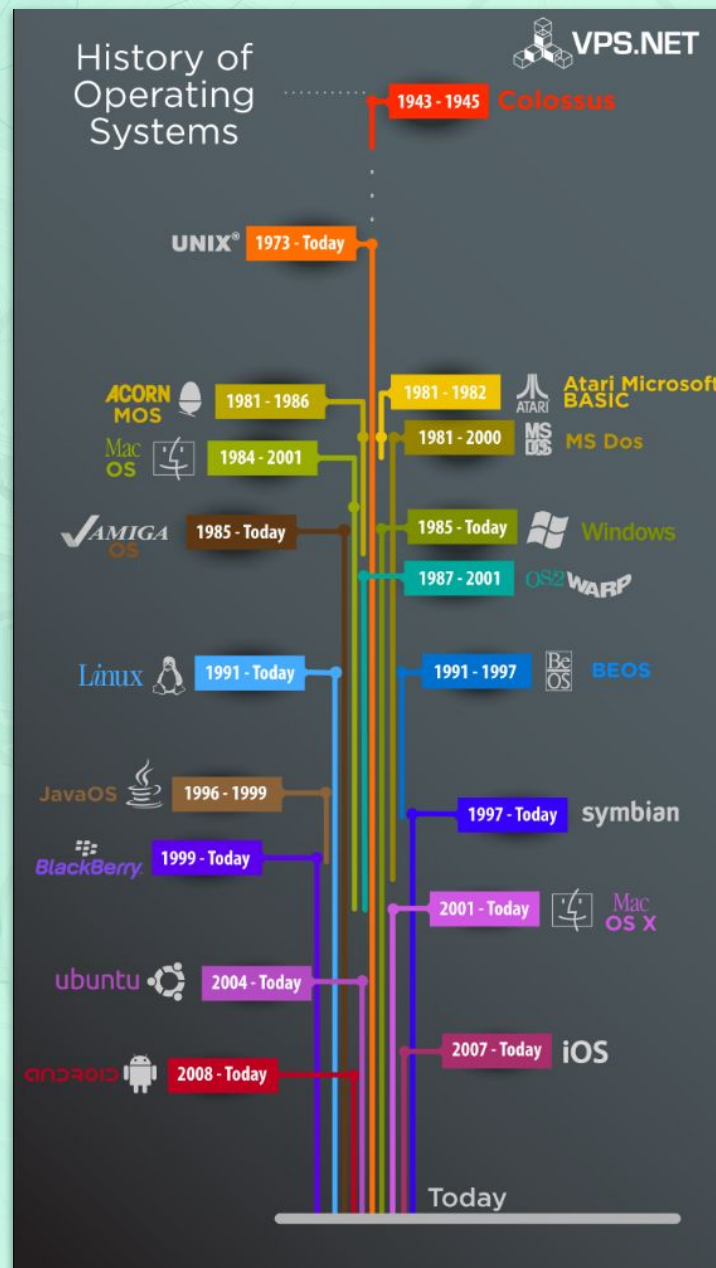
History of Operating Systems

VPS.NET

1943 - 1945 Colossus

UNIX® 1973 - Today

ACORN MOS 1981 - 1986

1981 - 1982 ATARI Atari Microsoft BASIC

1981 - 2000 MS DOS MS Dos

Mac OS 1984 - 2001

AMIGA OS 1985 - Today

1985 - Today Windows

1987 - 2001 OS2 WARP

Linux 1991 - Today

1991 - 1997 Be OS BEOS

JavaOS 1996 - 1999

1997 - Today symbian

BlackBerry 1999 - Today

2001 - Today Mac OS X

ubuntu 2004 - Today

2007 - Today iOS

android 2008 - Today

Today